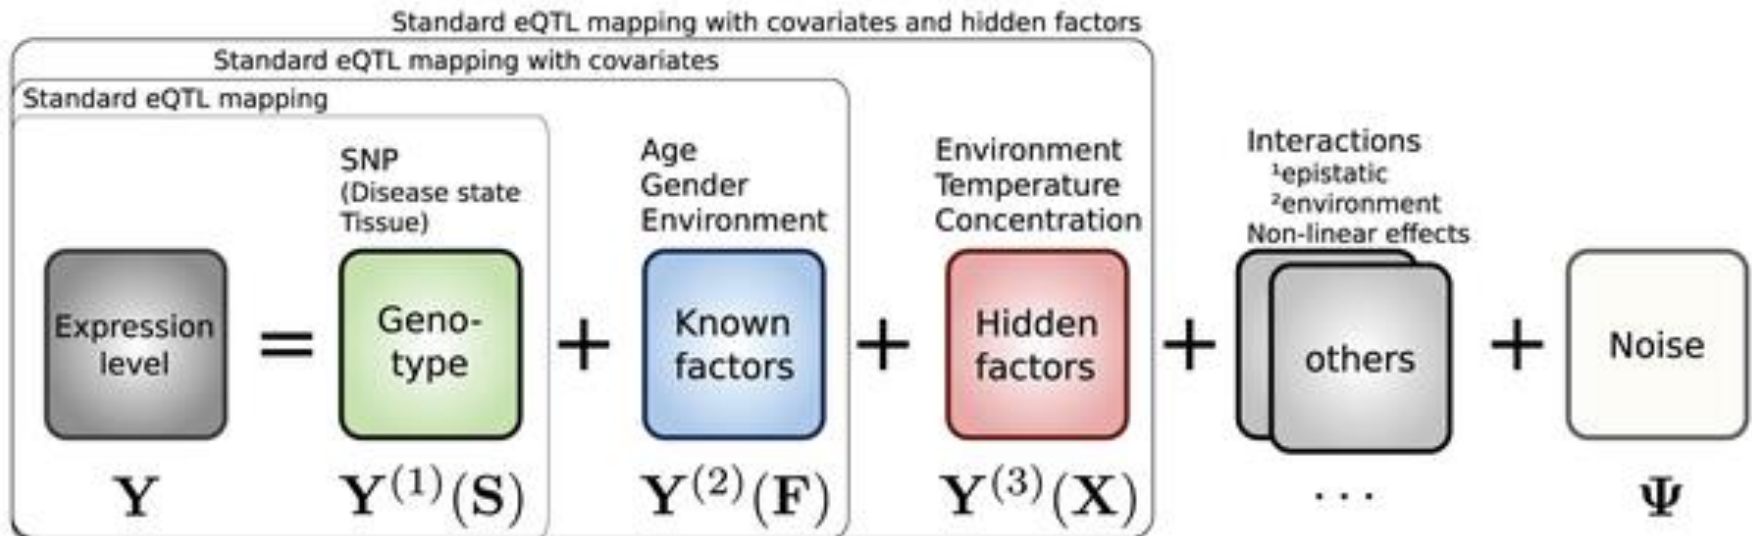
Standard eQTL mapping with covariates and hidden factors

Standard eQTL mapping with covariates

Standard eQTL mapping

Expression level

$\mathbf{Y}$

=

SNP
(Disease state
Tissue)

Geno-type

$\mathbf{Y}^{(1)}(\mathbf{S})$

+

Age
Gender
Environment

Known factors

$\mathbf{Y}^{(2)}(\mathbf{F})$

+

Environment
Temperature
Concentration

Hidden factors

$\mathbf{Y}^{(3)}(\mathbf{X})$

+

Interactions
¹epistatic
²environment
Non-linear effects

others

$\cdots$

+

Noise

$\mathbf{\Psi}$